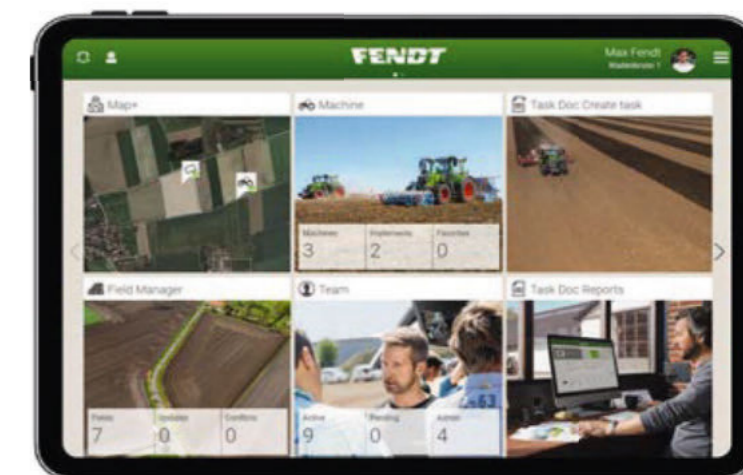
FENDT

Max Fendt
Musterstrasse 1

Map+

Machine

Machines
3
Implements
2
Favorites
0

Task Doc Create task

Field Manager

Fields
7
Updates
0
Conflicts
0

Team

Active
9
Pending
0
Admin
4

Task Doc Reports